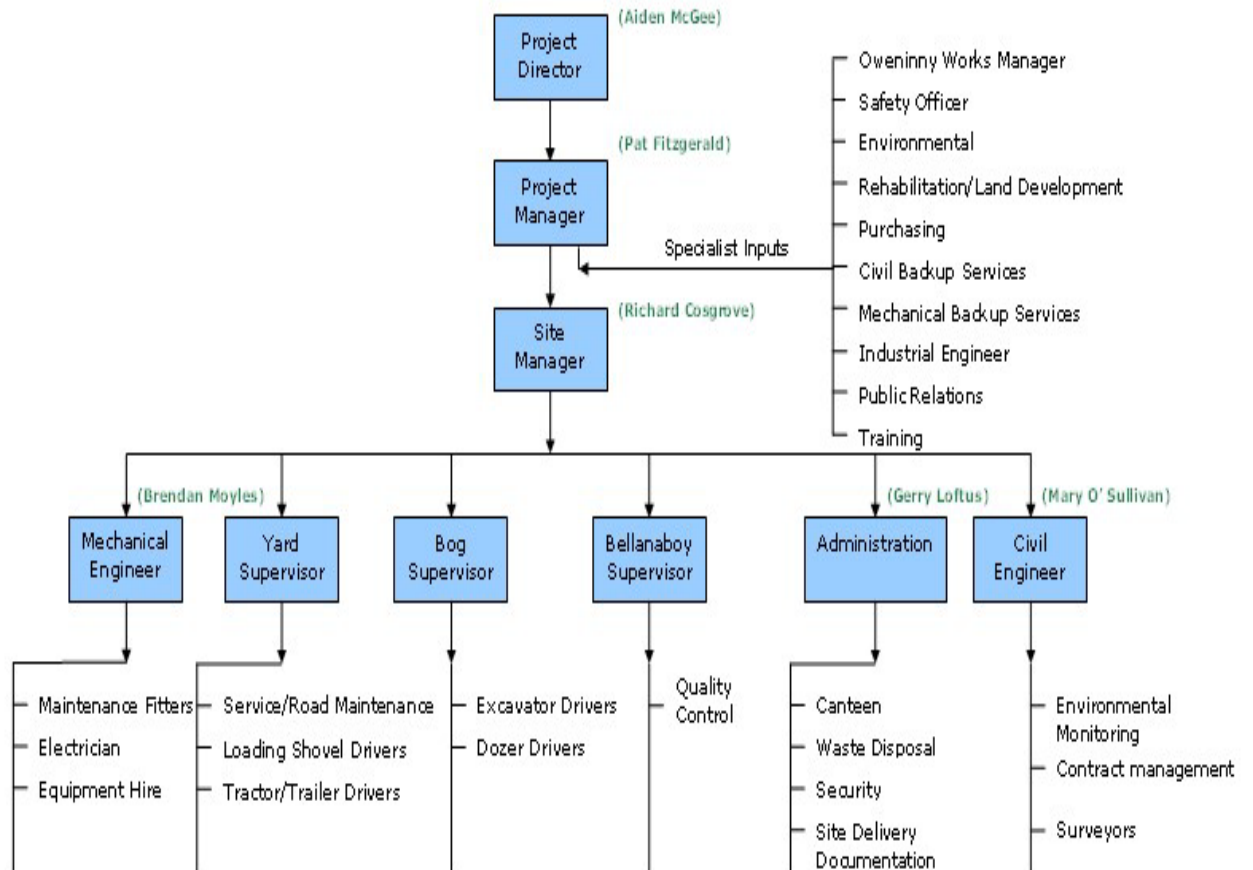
(Aiden McGee)
Project Director

(Pat Fitzgerald)
Project Manager

Specialist Inputs

Oweninny Works Manager
Safety Officer
Environmental
Rehabilitation/Land Development
Purchasing
Civil Backup Services
Mechanical Backup Services
Industrial Engineer
Public Relations
Training

(Richard Cosgrove)
Site Manager

(Brendan Moyles)
Mechanical Engineer

Maintenance Fitters
Electrician
Equipment Hire

Yard Supervisor

Service/Road Maintenance
Loading Shovel Drivers
Tractor/Trailer Drivers

Bog Supervisor

Excavator Drivers
Dozer Drivers

Bellanaboy Supervisor

Quality Control

(Gerry Loftus)
Administration

Canteen
Waste Disposal
Security
Site Delivery Documentation

(Mary O' Sullivan)
Civil Engineer

Environmental Monitoring
Contract management
Surveyors